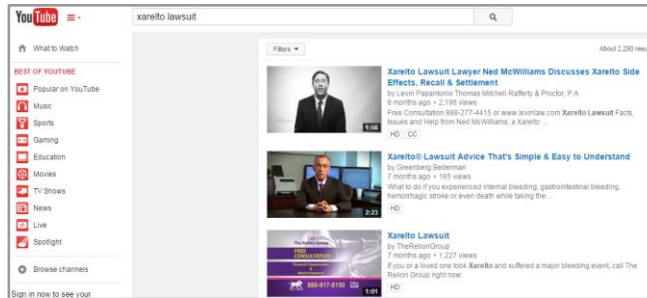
YouTube

xarelto lawsuit

What to Watch

BEST OF YOUTUBE

Popular on YouTube

Music

Sports

Gaming

Education

Movies

TV Shows

News

Live

Spotlight

Browse channels

Sign in now to see your

Filters ▾

About 2,290 resu

Xarelto Lawsuit Lawyer Ned McWilliams Discusses Xarelto Side Effects, Recall & Settlement

by Levin Papantonio Thomas Mitchell Rafferty & Proctor, P.A.

8 months ago • 2,198 views

Free Consultation 888-277-4415 or www.levinlaw.com Xarelto Lawsuit Facts, Issues and Help from Ned McWilliams, a Xarelto ...

HD CC

1:56

Xarelto® Lawsuit Advice That's Simple & Easy to Understand

by Greenberg Bederman

7 months ago • 165 views

What to do if you experienced internal bleeding, gastrointestinal bleeding, hemorrhagic stroke or even death while taking the ...

HD

2:23

Xarelto Lawsuit

by TheRelionGroup

7 months ago • 1,227 views

If you or a loved one took Xarelto and suffered a major bleeding event, Call The Relion Group right now

HD

FREE CONSULTATION

888-817-6150

1:01